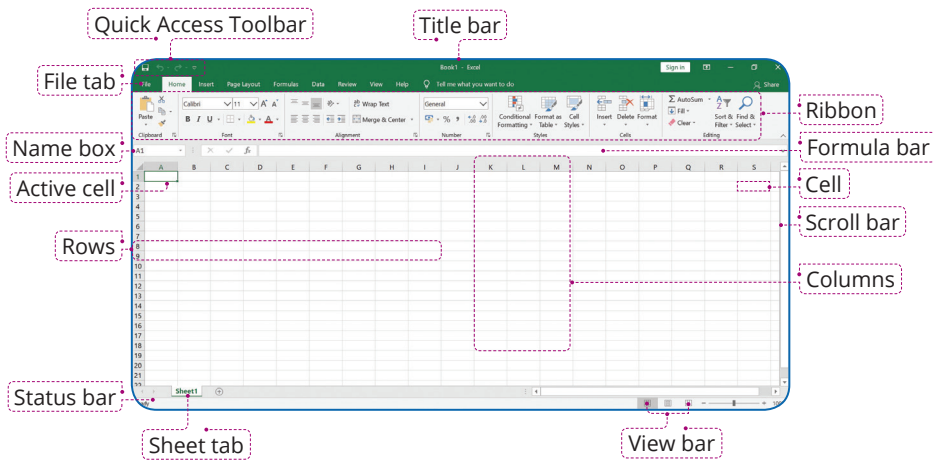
Quick Access Toolbar

Title bar

File tab

Book1 - Excel

Sign in

Share

File Home Insert Page Layout Formulas Data Review View Help Tell me what you want to do

Paste

Clipboard

Calibri 11 A A

B I U

Font

Wrap Text

Merge & Center

Alignment

General

% ,

Number

Conditional Formatting

Format as Table

Cell Styles

Styles

Insert Delete Format

Cells

AutoSum

Fill

Clear

Sort & Filter

Find & Select

Editing

Ribbon

Name box

A1

fx

Formula bar

Active cell

A B C D E F G H I J K L M N O P Q R S

1 2 3 4 5 6 7 8 9 10 11 12 13 14 15 16 17 18 19 20 21 22 23 24 25 26 27

Cell

Scroll bar

Rows

Columns

Status bar

Sheet1

Sheet tab

View bar